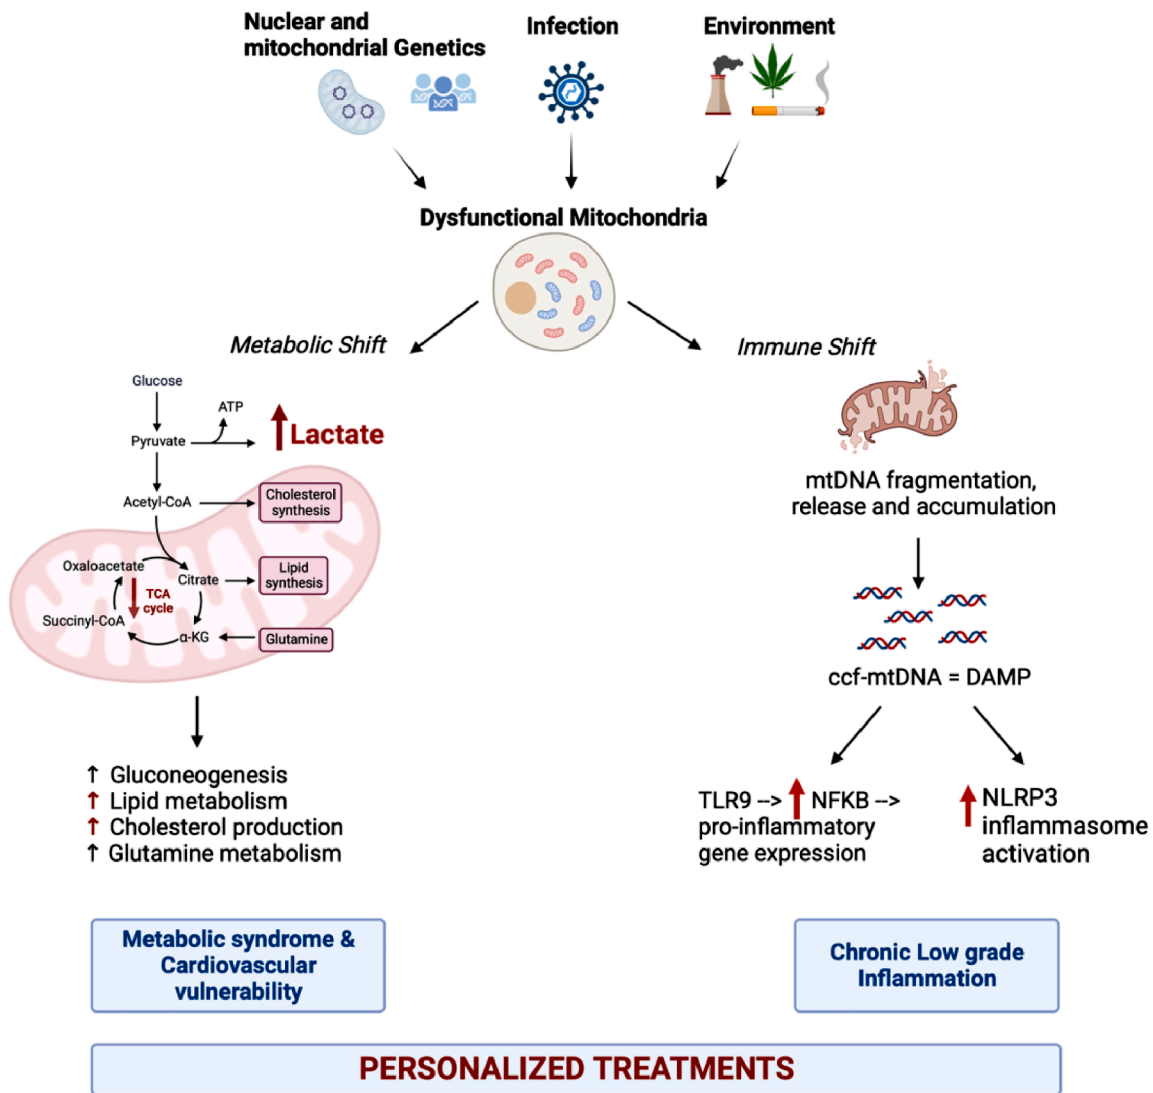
Nuclear and mitochondrial Genetics

Infection

Environment

Dysfunctional Mitochondria

Metabolic Shift

Immune Shift

Glucose

ATP

Pyruvate

↑ Lactate

Acetyl-CoA

Cholesterol synthesis

Oxaloacetate

Citrate

Lipid synthesis

TCA cycle

Succinyl-CoA

α-KG

Glutamine

↑ Gluconeogenesis
↑ Lipid metabolism
↑ Cholesterol production
↑ Glutamine metabolism

mtDNA fragmentation, release and accumulation

ccf-mtDNA = DAMP

TLR9 --> ↑ NFKB --> pro-inflammatory gene expression

↑ NLRP3 inflammasome activation

Metabolic syndrome & Cardiovascular vulnerability

Chronic Low grade Inflammation

PERSONALIZED TREATMENTS